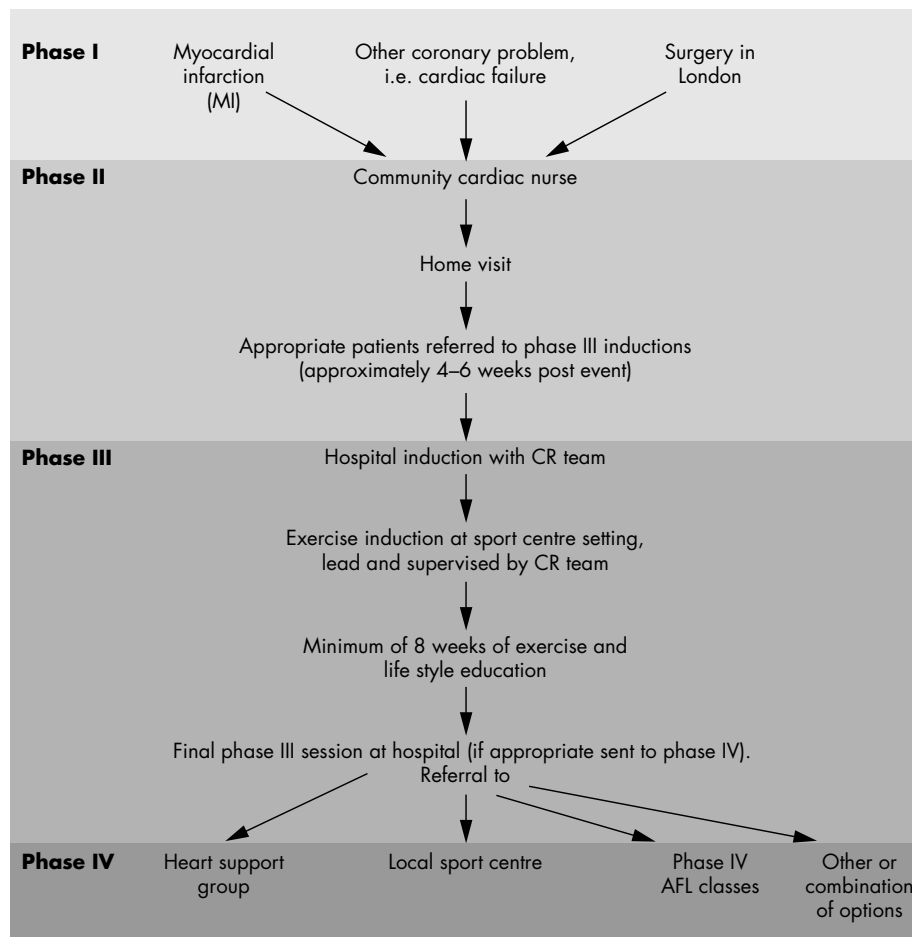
**Phase I**

Myocardial infarction (MI)

Other coronary problem, i.e. cardiac failure

Surgery in London

**Phase II**

Community cardiac nurse

Home visit

Appropriate patients referred to phase III inductions (approximately 4–6 weeks post event)

**Phase III**

Hospital induction with CR team

Exercise induction at sport centre setting, lead and supervised by CR team

Minimum of 8 weeks of exercise and life style education

Final phase III session at hospital (if appropriate sent to phase IV). Referral to

**Phase IV**

Heart support group

Local sport centre

Phase IV AFL classes

Other or combination of options